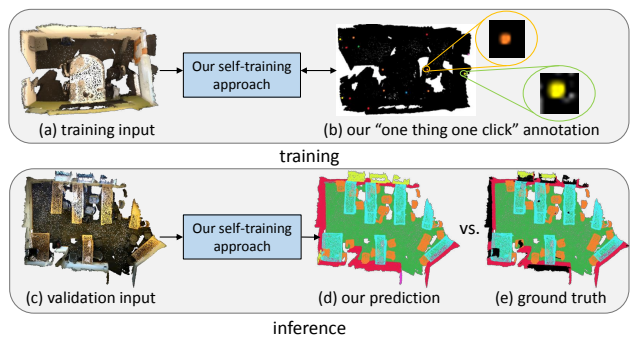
Our self-training approach

(a) training input

(b) our "one thing one click" annotation

training

Our self-training approach

vs.

(c) validation input

(d) our prediction

(e) ground truth

inference